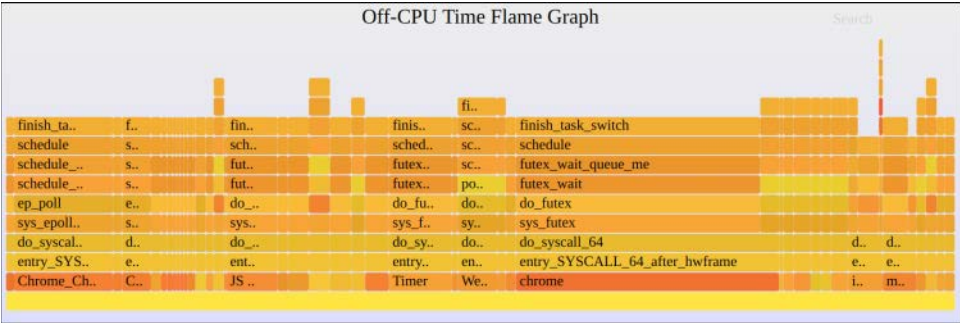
Off-CPU Time Flame Graph

Search

fi..

finish_ta.. f.. fin.. finis.. sc.. finish_task_switch

schedule s.. sch.. sched.. sc.. schedule

schedule_.. s.. fut.. futex.. sc.. futex_wait_queue_me

schedule_.. s.. fut.. futex.. po.. futex_wait

ep_poll e.. do_.. do_fu.. do.. do_futex

sys_epoll.. s.. sys.. sys_f.. sy.. sys_futex

do_syscal.. d.. do_.. do_sy.. do.. do_syscall_64 d.. d..

entry_SYS.. e.. ent.. entry.. en.. entry_SYSCALL_64_after_hwframe e.. e..

Chrome_Ch.. C.. JS .. Timer We.. chrome i.. m..